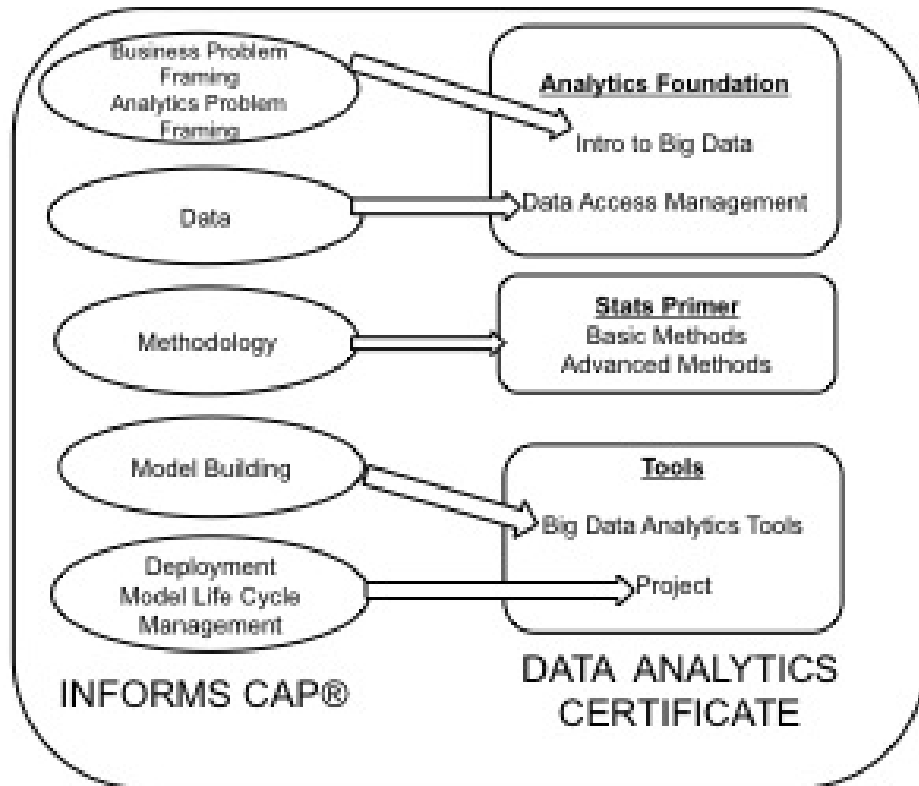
Business Problem Framing
Analytics Problem Framing

Data

Methodology

Model Building

Deployment
Model Life Cycle Management

Analytics Foundation
Intro to Big Data
Data Access Management

Stats Primer
Basic Methods
Advanced Methods

Tools
Big Data Analytics Tools
Project

INFORMS CAP®

DATA ANALYTICS CERTIFICATE